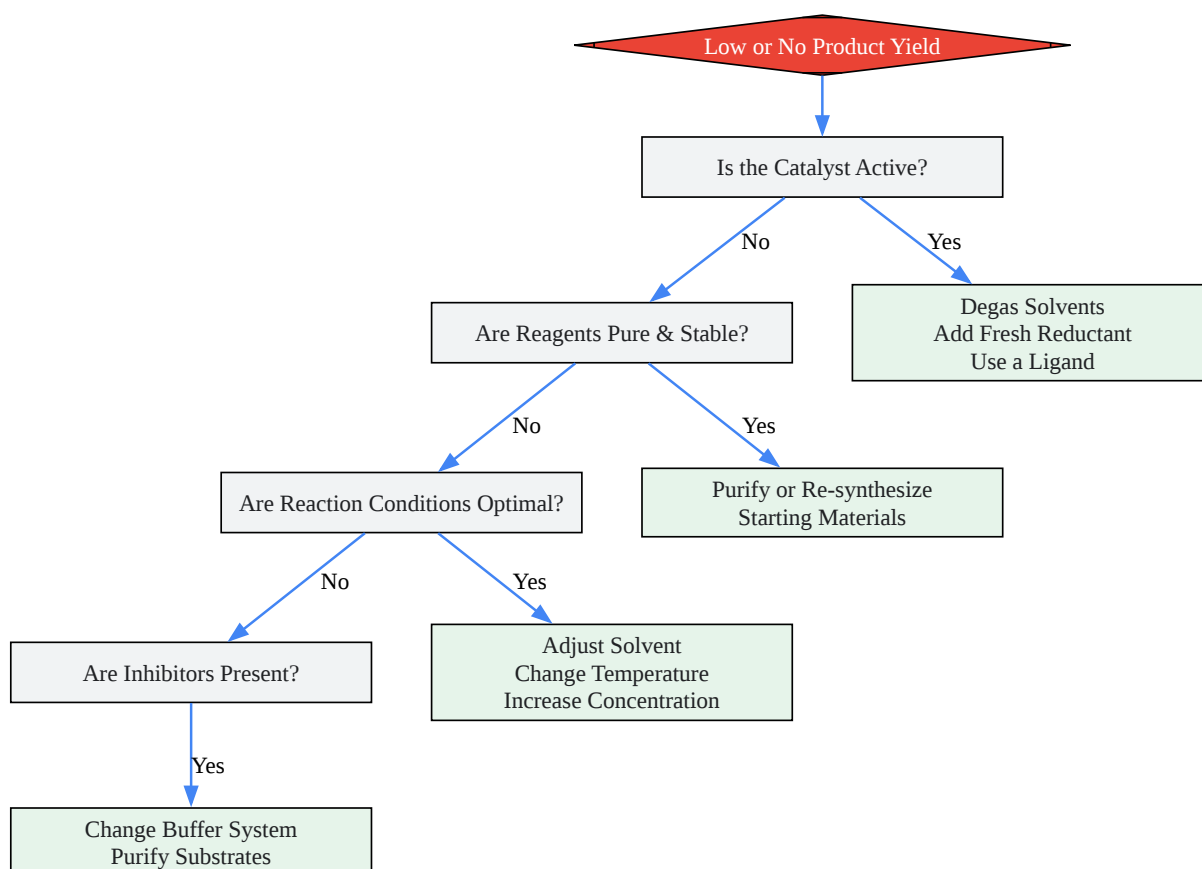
Low or No Product Yield

Is the Catalyst Active?

No

Yes

Degas Solvents
Add Fresh Reductant
Use a Ligand

Are Reagents Pure & Stable?

No

Yes

Purify or Re-synthesize
Starting Materials

Are Reaction Conditions Optimal?

No

Yes

Adjust Solvent
Change Temperature
Increase Concentration

Are Inhibitors Present?

Yes

Change Buffer System
Purify Substrates